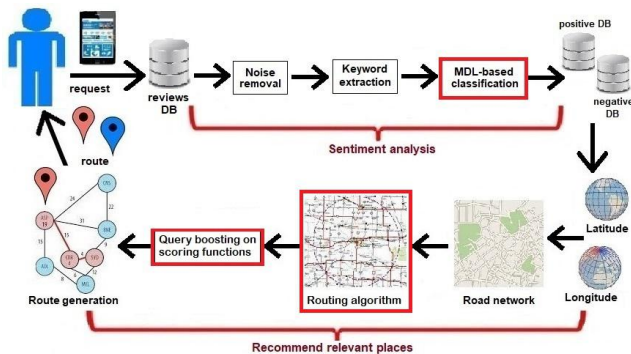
request

reviews DB

Noise removal

Keyword extraction

MDL-based classification

positive DB

negative DB

Sentiment analysis

route

Latitude

Longitude

Query boosting on scoring functions

Routing algorithm

Road network

Route generation

Recommend relevant places